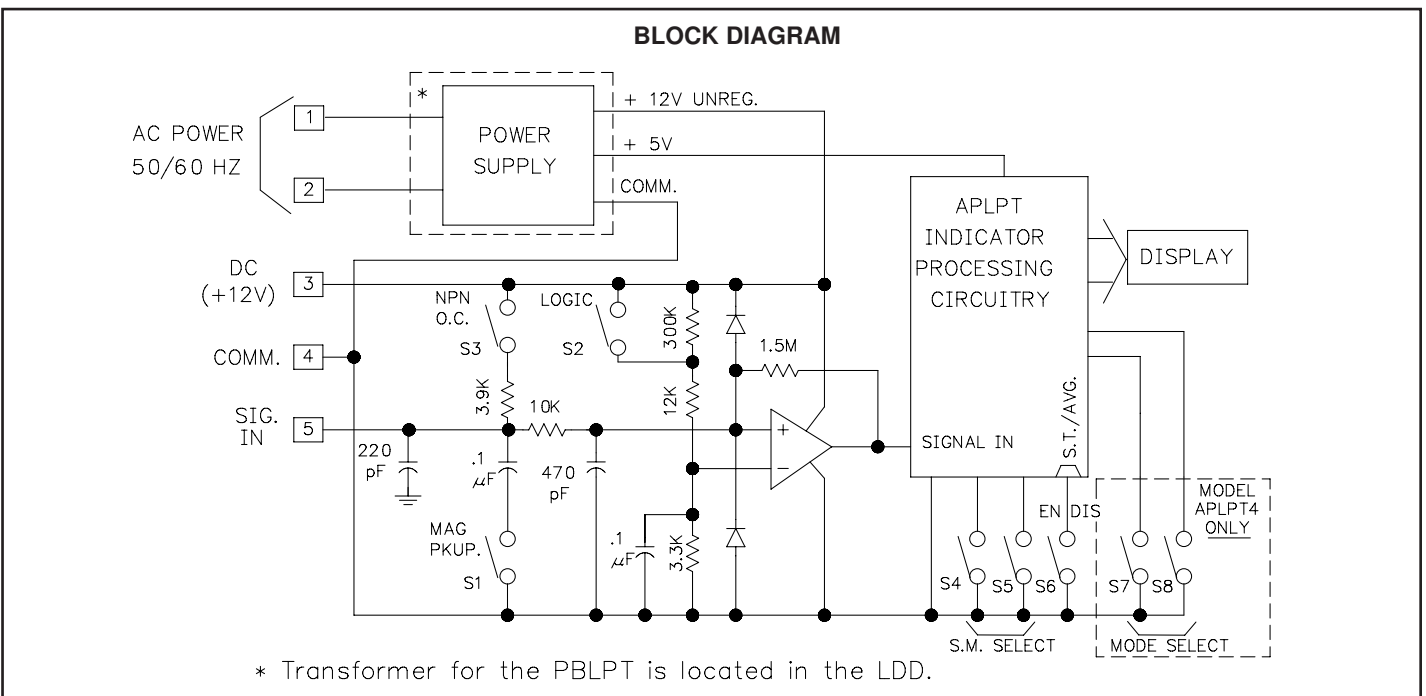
BLOCK DIAGRAM

AC POWER
50/60 HZ

1

2

*

POWER
SUPPLY

+ 12V UNREG.

+ 5V

COMM.

DC
(+12V)

3

COMM.

4

SIG.
IN

5

NPN
O.C.

S3

LOGIC

S2

300K

1.5M

3.9K

10K

12K

220
pF

.1
$\mu$F

470
pF

MAG
PKUP.

S1

.1
$\mu$F

3.3K

+

−

APLPT
INDICATOR
PROCESSING
CIRCUITRY

DISPLAY

S.T./AVG.

SIGNAL IN

EN

DIS

S4

S5

S6

S.M. SELECT

MODEL
APLPT4
ONLY

S7

S8

MODE SELECT

* Transformer for the PBLPT is located in the LDD.